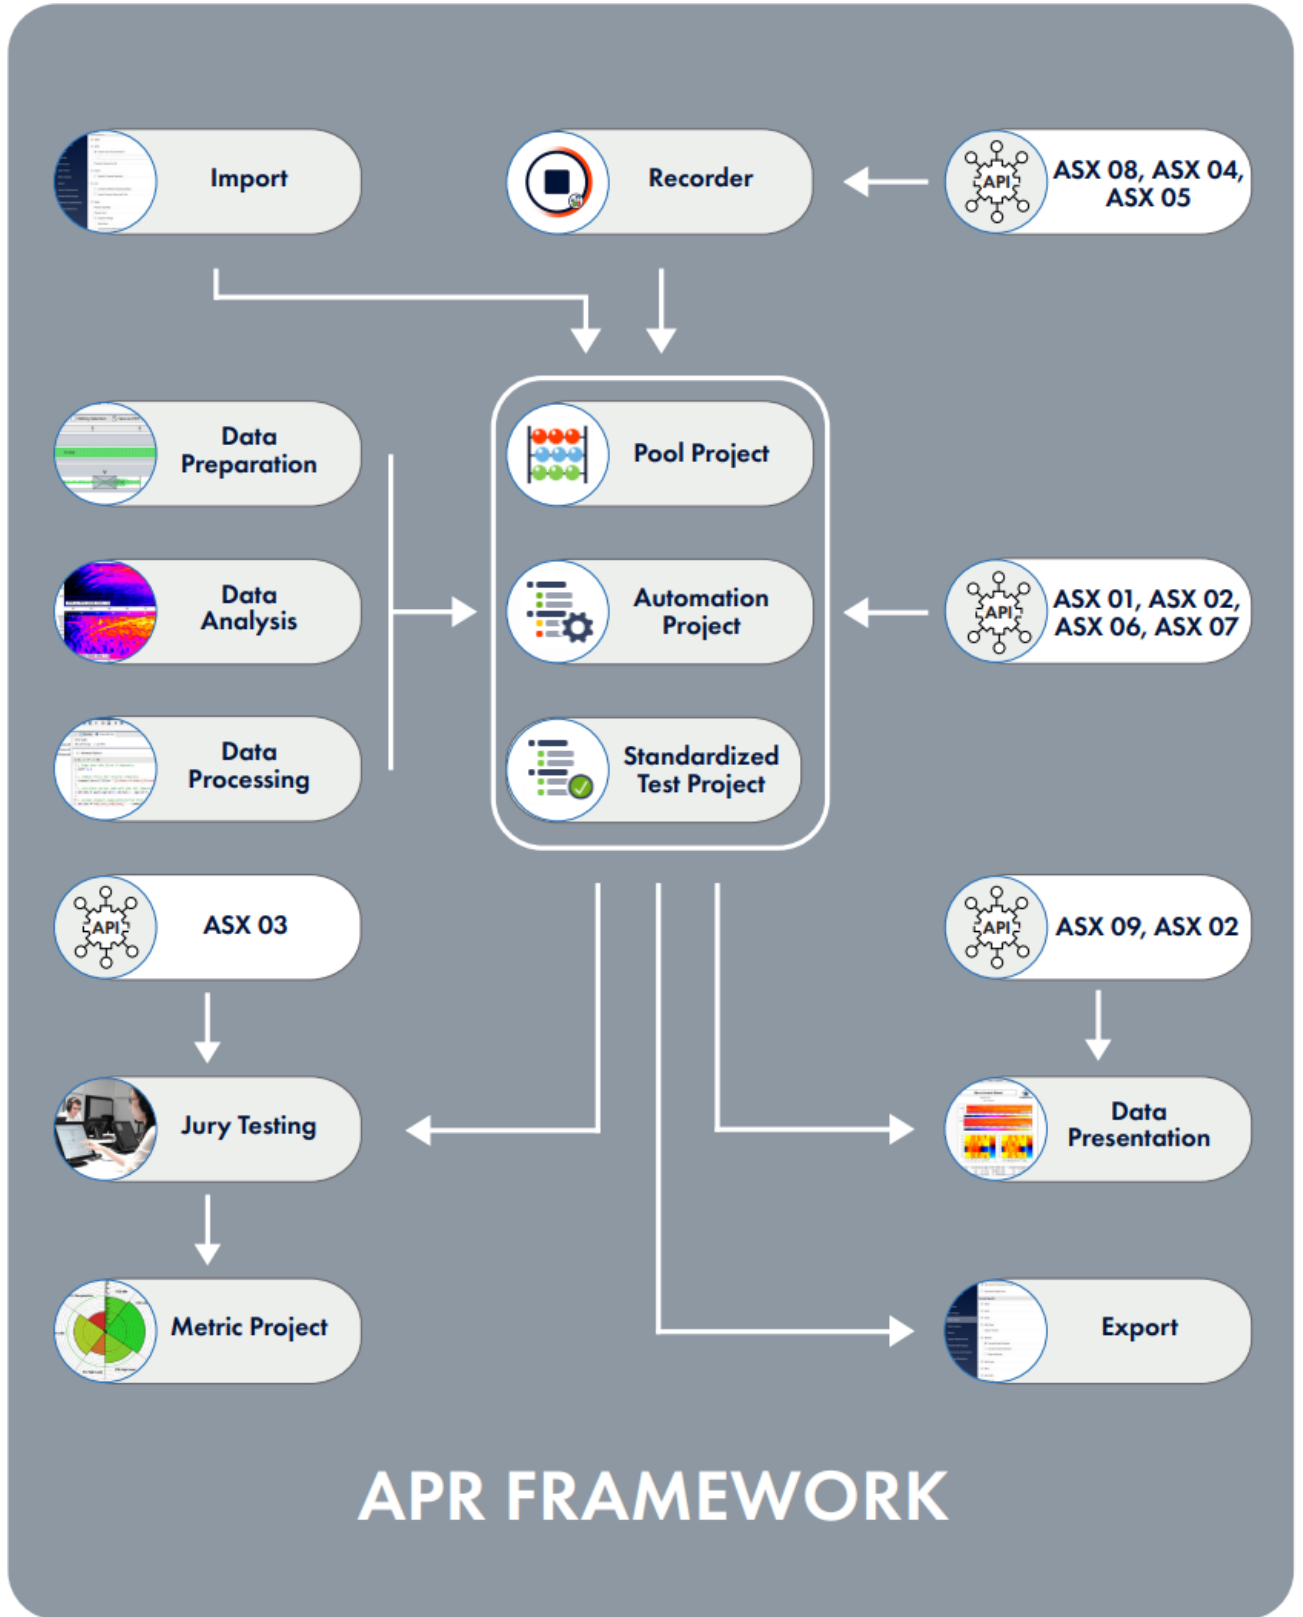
Import

Recorder

API

ASX 08, ASX 04, ASX 05

Data Preparation

Pool Project

Data Analysis

Automation Project

API

ASX 01, ASX 02, ASX 06, ASX 07

Data Processing

Standardized Test Project

API

ASX 03

API

ASX 09, ASX 02

Jury Testing

Data Presentation

Metric Project

Export

APR FRAMEWORK